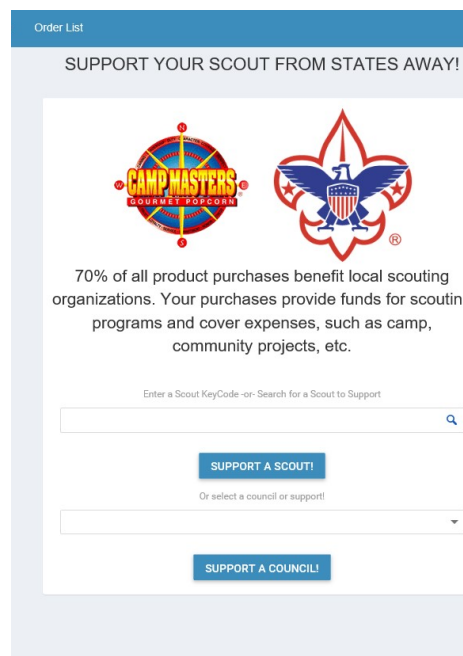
Order List

SUPPORT YOUR SCOUT FROM STATES AWAY!

N
W CAMP MASTERS E
GOURMET POPCORN
S

®

70% of all product purchases benefit local scouting organizations. Your purchases provide funds for scoutin programs and cover expenses, such as camp, community projects, etc.

Enter a Scout KeyCode -or- Search for a Scout to Support

SUPPORT A SCOUT!

Or select a council or support!

SUPPORT A COUNCIL!